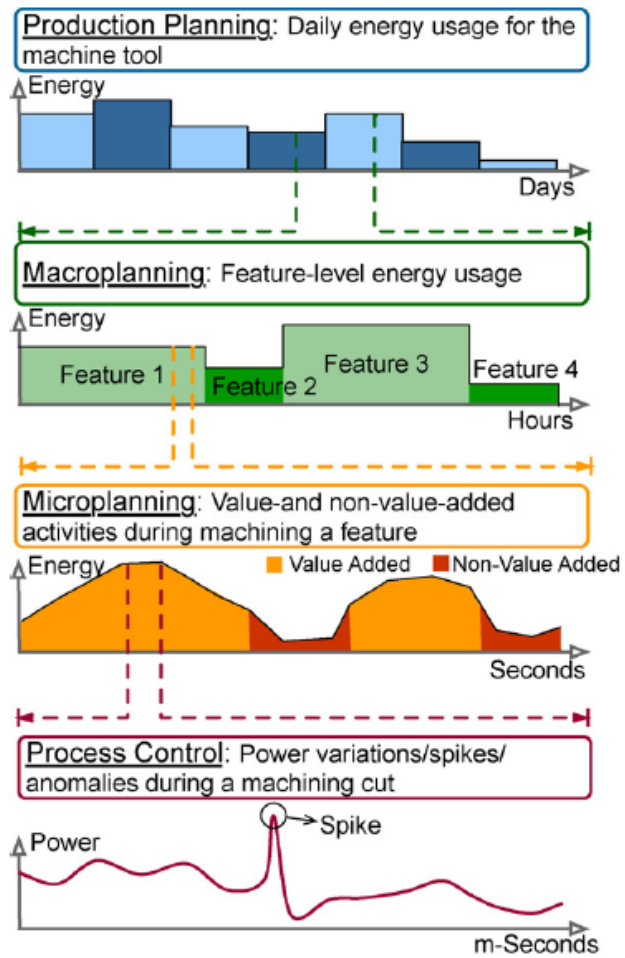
Production Planning: Daily energy usage for the machine tool

Energy

Days

Macroplanning: Feature-level energy usage

Energy

Feature 1

Feature 2

Feature 3

Feature 4

Hours

Microplanning: Value-and non-value-added activities during machining a feature

Energy

Value Added

Non-Value Added

Seconds

Process Control: Power variations/spikes/ anomalies during a machining cut

Spike

Power

m-Seconds